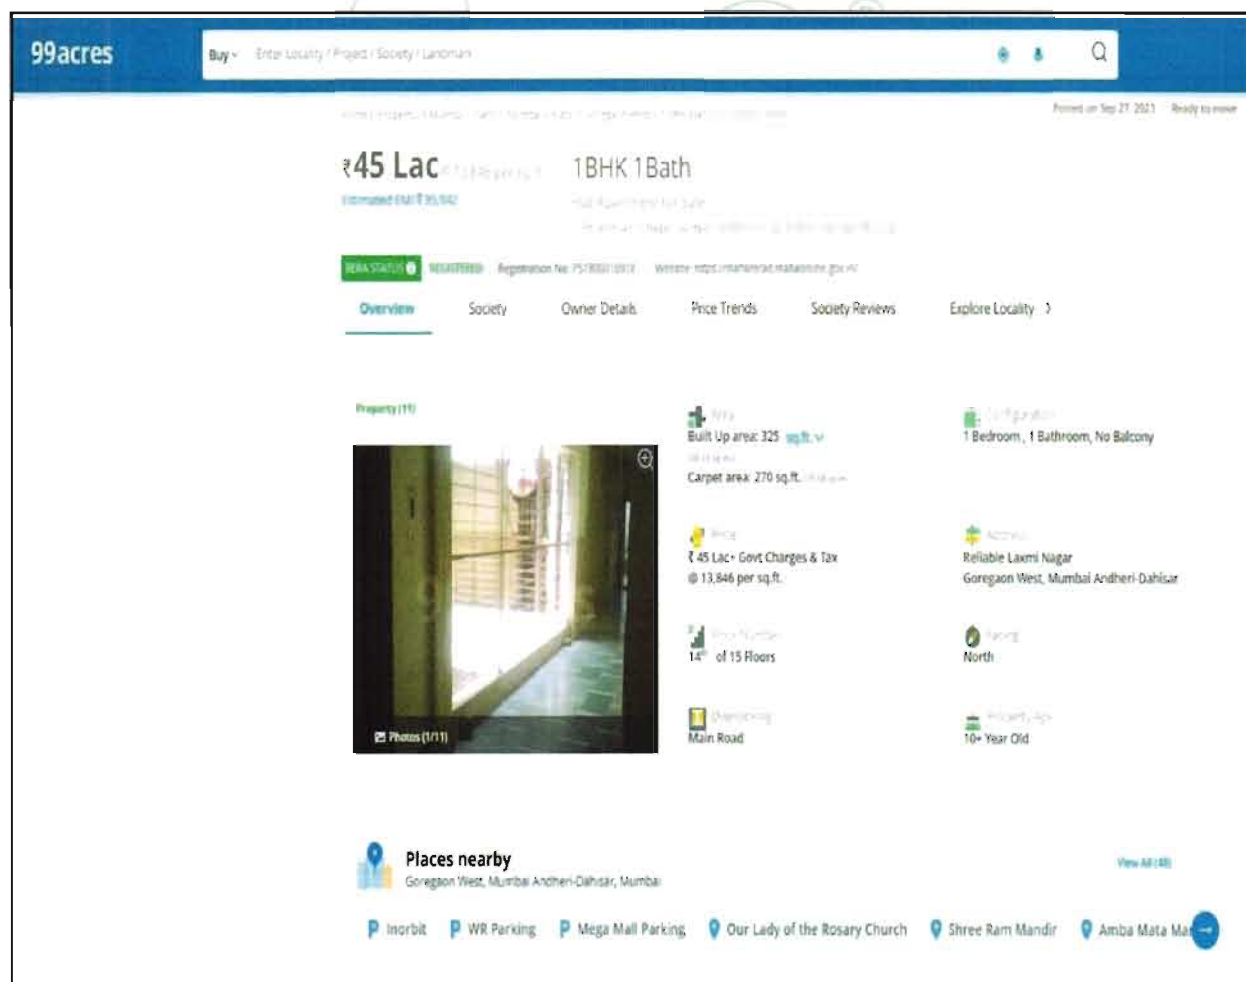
99acres

Buy Enter Locality / Project / Society / Landmark

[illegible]

Posted on Sep 27, 2021 Ready to move

₹45 Lac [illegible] 1BHK 1Bath

Estimated EMI ₹35,942

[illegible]

RERA STATUS REGISTERED Registration No: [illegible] Website: https://maharera.mahaonline.gov.in

Overview Society Owner Details Price Trends Society Reviews Explore Locality

Property (11)

Photos (1/11)

Area
Built Up area: 325 sq.ft.
Carpet area: 270 sq.ft.

Configuration
1 Bedroom, 1 Bathroom, No Balcony

Price
₹ 45 Lac+ Govt Charges & Tax
@ 13,846 per sq.ft.

Address
Reliable Laxmi Nagar
Goregaon West, Mumbai Andheri-Dahisar

Floor Number
14th of 15 Floors

Facing
North

Overlooking
Main Road

Property Age
10+ Year Old

Places nearby
Goregaon West, Mumbai Andheri-Dahisar, Mumbai

View All (48)

Inorbit WR Parking Mega Mall Parking Our Lady of the Rosary Church Shree Ram Mandir Amba Mata Ma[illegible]